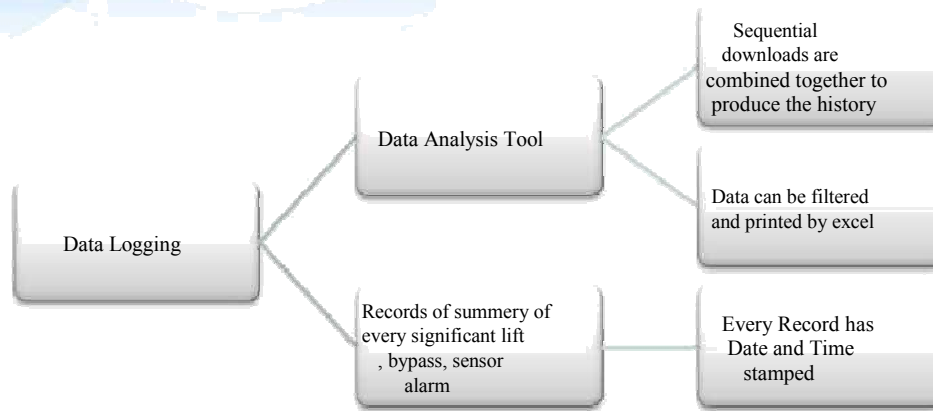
Data Logging

Data Analysis Tool

Sequential downloads are combined together to produce the history

Data can be filtered and printed by excel

Records of summery of every significant lift , bypass, sensor alarm

Every Record has Date and Time stamped